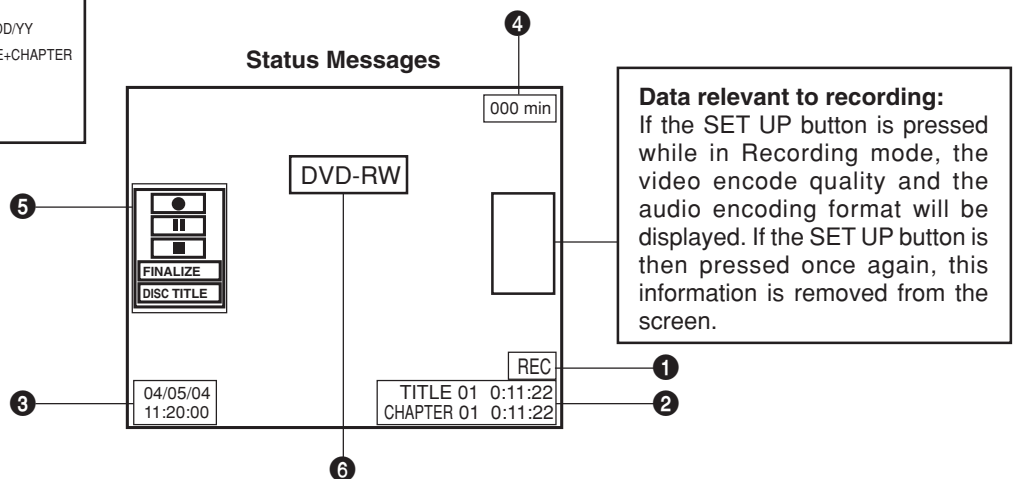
DD/YY
E+CHAPTER

Status Messages

4

000 min

DVD-RW

5

FINALIZE

DISC TITLE

Data relevant to recording:
If the SET UP button is pressed while in Recording mode, the video encode quality and the audio encoding format will be displayed. If the SET UP button is then pressed once again, this information is removed from the screen.

REC

1

3

04/05/04
11:20:00

TITLE 01 0:11:22
CHAPTER 01 0:11:22

2

6